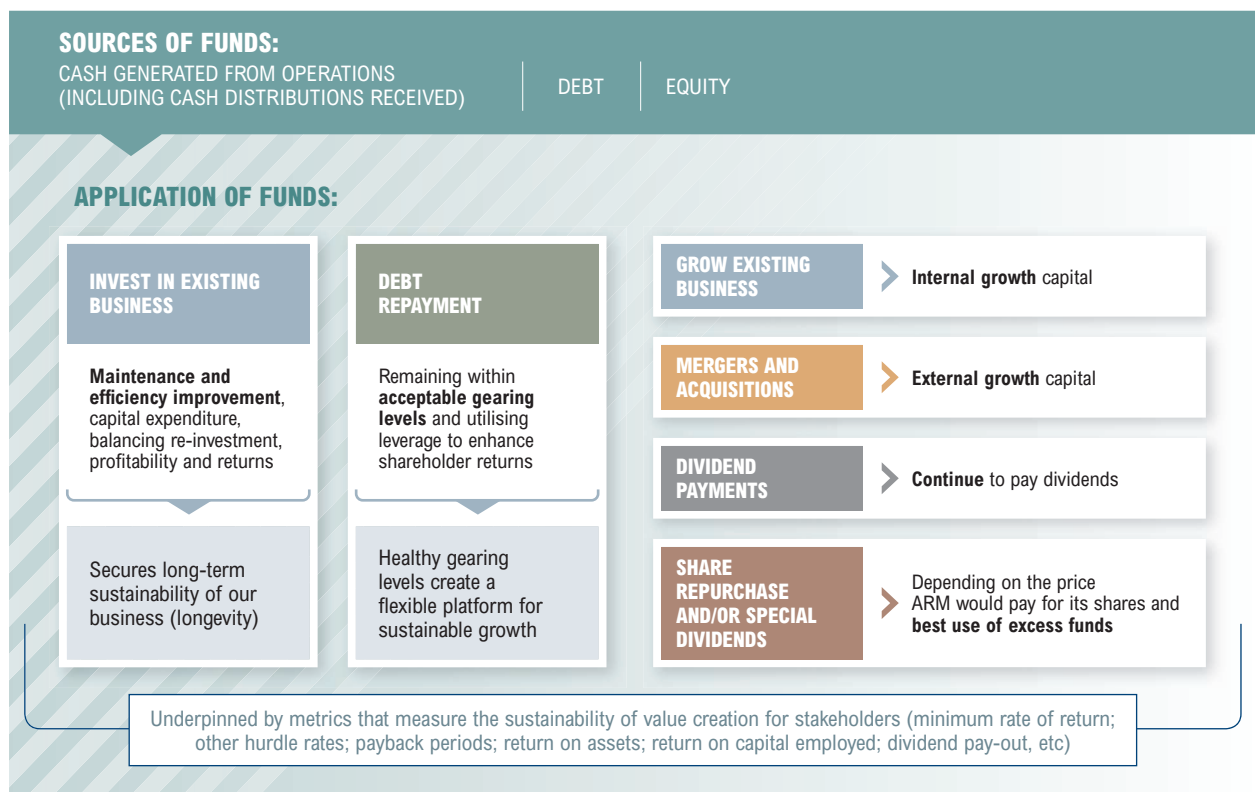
SOURCES OF FUNDS:
CASH GENERATED FROM OPERATIONS (INCLUDING CASH DISTRIBUTIONS RECEIVED)

DEBT

EQUITY

APPLICATION OF FUNDS:

INVEST IN EXISTING BUSINESS

Maintenance and efficiency improvement, capital expenditure, balancing re-investment, profitability and returns

Secures long-term sustainability of our business (longevity)

DEBT REPAYMENT

Remaining within acceptable gearing levels and utilising leverage to enhance shareholder returns

Healthy gearing levels create a flexible platform for sustainable growth

GROW EXISTING BUSINESS

Internal growth capital

MERGERS AND ACQUISITIONS

External growth capital

DIVIDEND PAYMENTS

Continue to pay dividends

SHARE REPURCHASE AND/OR SPECIAL DIVIDENDS

Depending on the price ARM would pay for its shares and best use of excess funds

Underpinned by metrics that measure the sustainability of value creation for stakeholders (minimum rate of return; other hurdle rates; payback periods; return on assets; return on capital employed; dividend pay-out, etc)